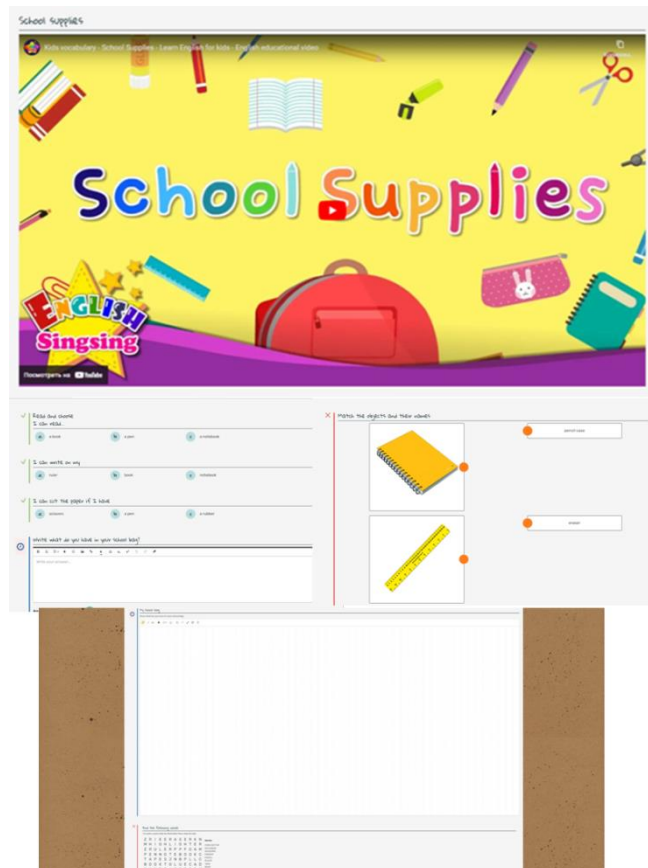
School supplies

Kids vocabulary - School Supplies - Learn English for kids - English educational video

School Supplies

ENGLISH Singsing

Посмотреть на YouTube

Read and choose

I can read.

a book

a pen

a notebook

I can write on my

ruler

desk

notebook

I can cut the paper if I have

scissors

a pen

a rubber

Write what do you have in your school bag!

Write your answers...

Match the objects and their names

pencil case

ruler

My Dream Bag

Find the following words